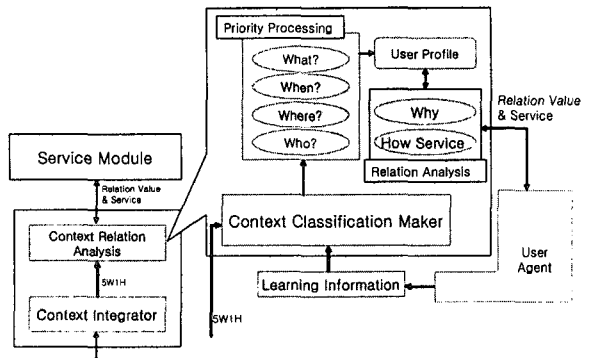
Priority Processing

What?

When?

Where?

Who?

User Profile

Why

How Service

Relation Analysis

Relation Value & Service

Service Module

Relation Value & Service

Context Relation Analysis

5W1H

Context Integrator

Context Classification Maker

User Agent

Learning Information

5W1H